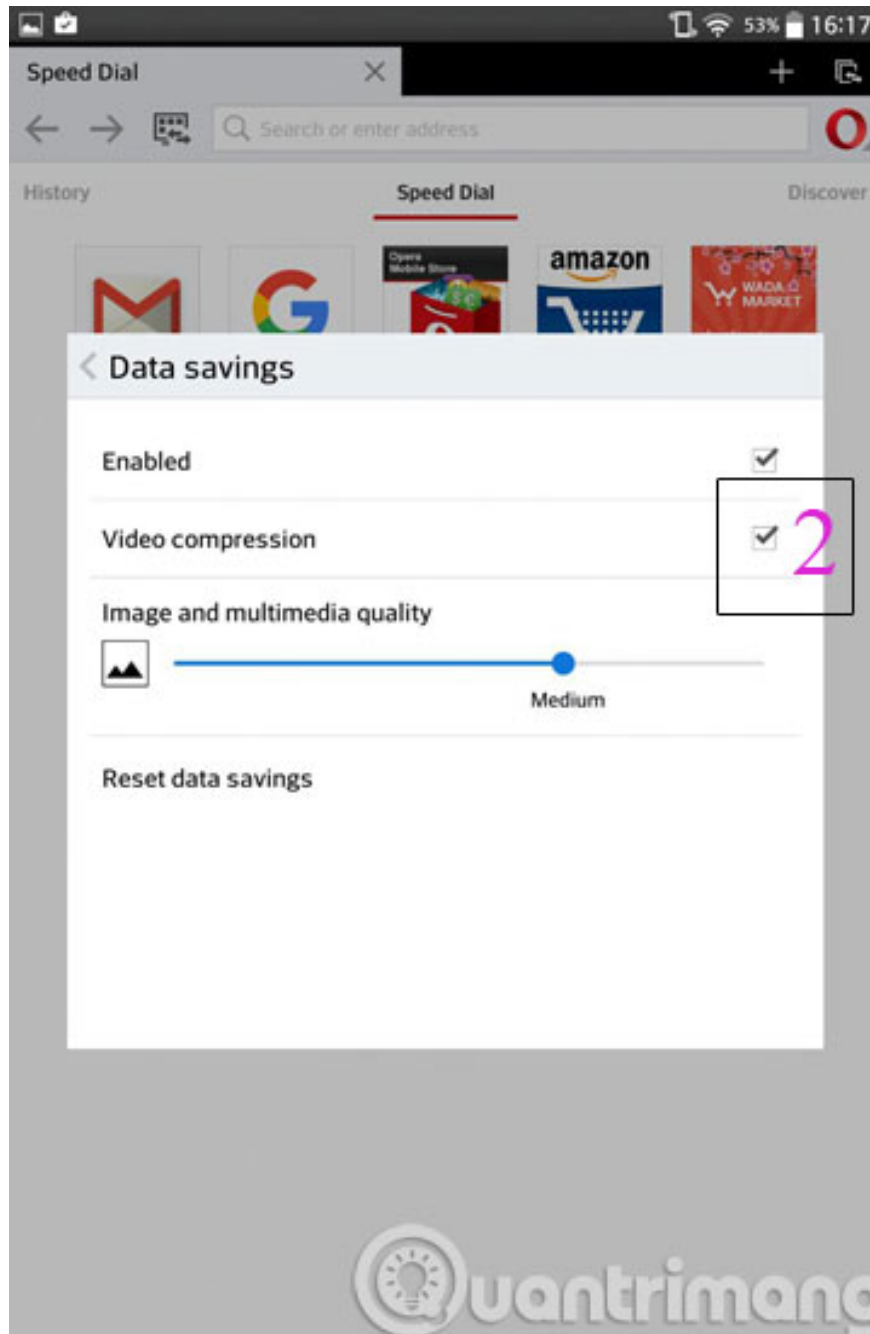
53% 16:17

Speed Dial

Search or enter address

History

Speed Dial

Discover

Opera Mobile Store

amazon

WADA MARKET

Data savings

Enabled

Video compression

2

Image and multimedia quality

Medium

Reset data savings

uantrimang